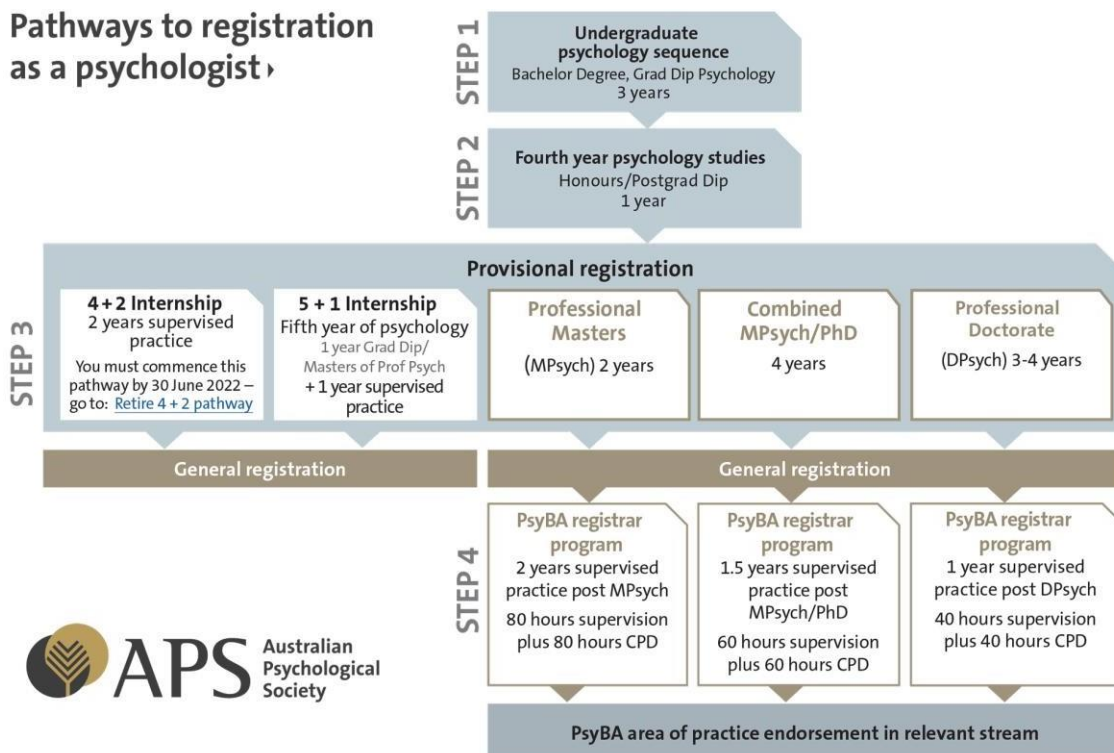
Pathways to registration as a psychologist ›

STEP 1

Undergraduate psychology sequence
Bachelor Degree, Grad Dip Psychology
3 years

STEP 2

Fourth year psychology studies
Honours/Postgrad Dip
1 year

STEP 3

Provisional registration

4 + 2 Internship
2 years supervised practice
You must commence this pathway by 30 June 2022 – go to: Retire 4 + 2 pathway

5 + 1 Internship
Fifth year of psychology
1 year Grad Dip/ Masters of Prof Psych
+ 1 year supervised practice

Professional Masters
(MPsych) 2 years

Combined MPsych/PhD
4 years

Professional Doctorate
(DPsych) 3-4 years

General registration

General registration

STEP 4

PsyBA registrar program
2 years supervised practice post MPsych
80 hours supervision plus 80 hours CPD

PsyBA registrar program
1.5 years supervised practice post MPsych/PhD
60 hours supervision plus 60 hours CPD

PsyBA registrar program
1 year supervised practice post DPsych
40 hours supervision plus 40 hours CPD

PsyBA area of practice endorsement in relevant stream

APS Australian Psychological Society